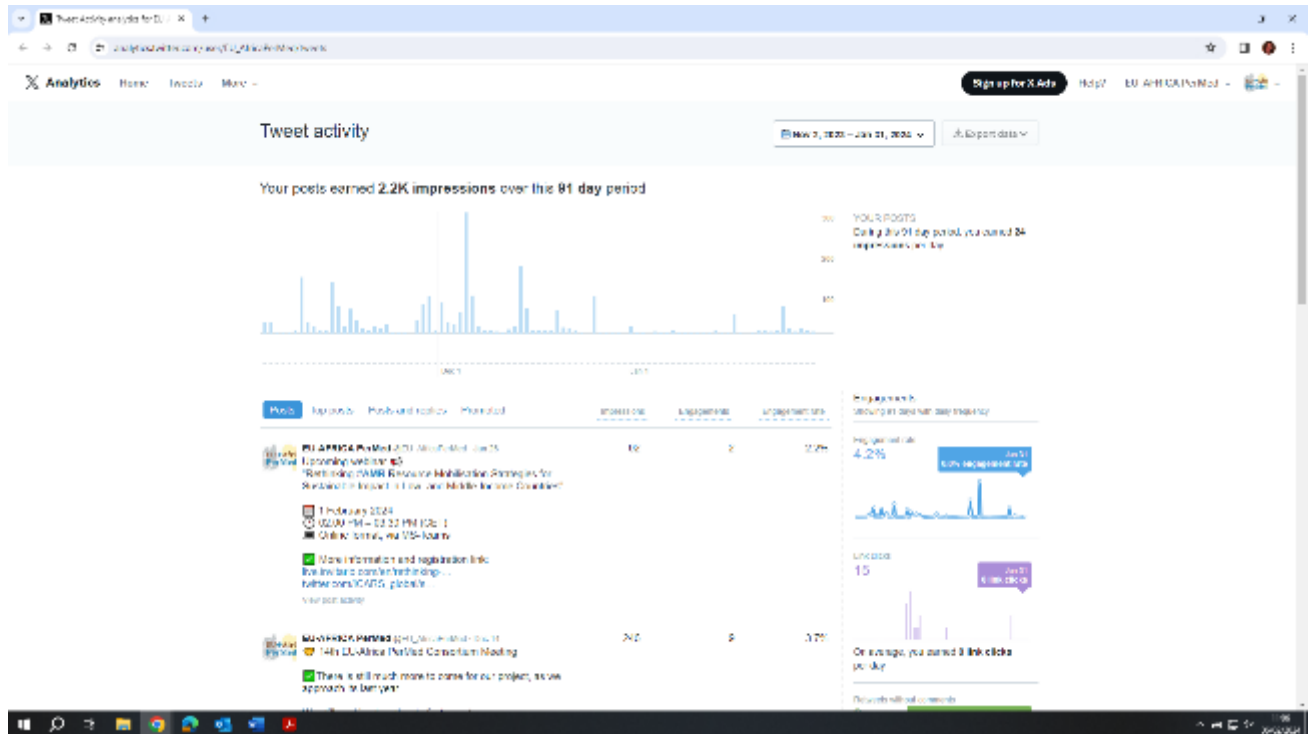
Tweet Activity analytics for EU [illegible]

analytics.twitter.com/user/EU_AfricaPerMed/tweets

Analytics Home Tweets More

Sign up for X Ads Help? EU-AFRICA PerMed

Tweet activity

Nov 2, 2023 – Jan 31, 2024

Export data

Your posts earned 2.2K impressions over this 91 day period

YOUR POSTS
During this 91 day period, you earned 24 impressions per day.

Dec 1 Jan 1

Posts Top posts Posts and replies Promoted

Impressions Engagements Engagement rate

Engagements
Showing 91 days with daily frequency

EU-AFRICA PerMed @EU_AfricaPerMed · Jan 25
Upcoming webinar
"Rethinking #AMR Resource Mobilisation Strategies for Sustainable Impact in Low and Middle Income Countries"

1 February 2024
02:00 PM – 03:30 PM (CET)
Online format, via VS-forum

More information and registration link:
live.kwiti.com/en/rethinking-...
twitter.com/ICARS_global/s...
View post activity

19 2 2.2%

Engagement rate
4.2%
Jan 31
0.0% engagement rate

Link clicks
15
Jan 31
0 link clicks

On average, you earned 0 link clicks per day

EU-AFRICA PerMed @EU_AfricaPerMed · Jan 11
14th EU-Africa PerMed Consortium Meeting

There is still much more to come for our project, as we approach its last year.

242 9 3.7%